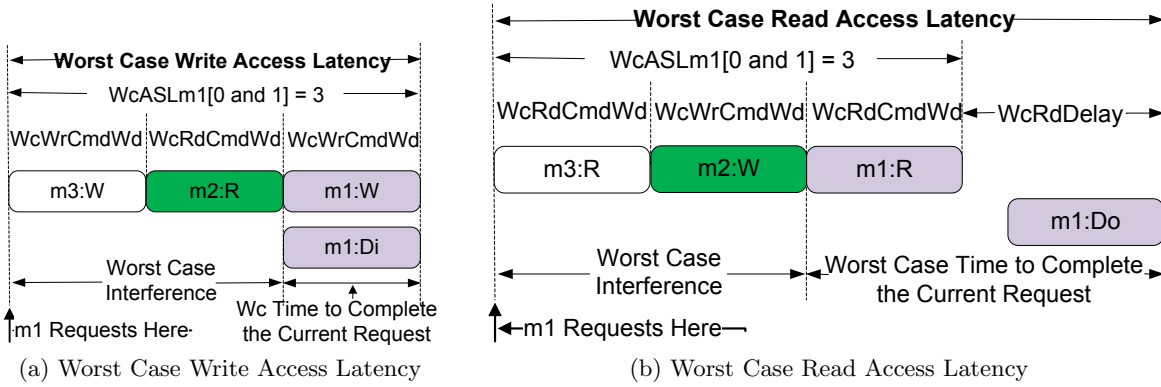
Worst Case Write Access Latency

WcASLm1[0 and 1] = 3

WcWrCmdWd WcRdCmdWd WcWrCmdWd

m3:W m2:R m1:W

m1:Di

Worst Case Interference

Wc Time to Complete the Current Request

m1 Requests Here

(a) Worst Case Write Access Latency

Worst Case Read Access Latency

WcASLm1[0 and 1] = 3

WcRdCmdWd WcWrCmdWd WcRdCmdWd WcRdDelay

m3:R m2:W m1:R

m1:Do

Worst Case Interference

Worst Case Time to Complete the Current Request

m1 Requests Here

(b) Worst Case Read Access Latency